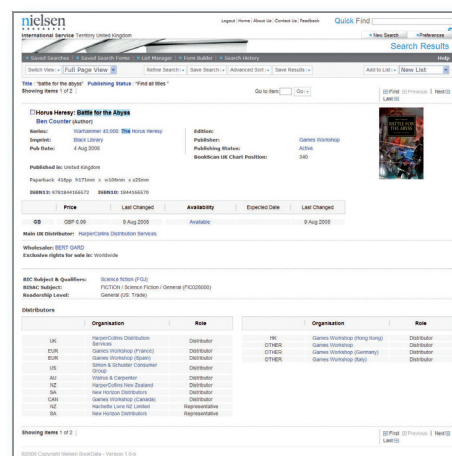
nielsen
International Service Territory United Kingdom

Logout | Home | About Us | Contact Us | Feedback Quick Find

» New Search » Preferences

Search Results

» Saved Searches | » Saved Search Forms | » List Manager | » Form Builder | » Search History Help

Switch View : Full Page View Refine Search : Save Search : Advanced Sort : Save Results : Add to List : New List

Title "Battle for the abyss" Publishing Status "Find all titles"
Showing items 1 of 2

Go to item: Go

First Previous | Next Last

Horus Heresy: Battle for the Abyss
Ben Counter (Author)

Series: Warhammer 40,000: The Horus Heresy
Imprint: Black Library
Pub Date: 4 Aug 2008
Edition:
Publisher: Games Workshop
Publishing Status: Active
BookScan UK Chart Position: 340

Published in: United Kingdom

Paperback 416pp 9171mm x n106mm x n25mm

ISBN13: 9781844166572 ISBN10: 1844166570

| | Price | Last Changed | Availability | Expected Date | Last Changed |
|---|---|---|---|---|---|
| GB | GBP 6.99 | 9 Aug 2008 | Available | | 9 Aug 2008 |

Main UK Distributor: HarperCollins Distribution Services

Wholesaler: BERT GARD
Exclusive rights for sale in: Worldwide

BIC Subject & Qualifiers: Science fiction (FGJ)
BISAC Subject: FICTION / Science Fiction / General (FIC028000)
Readership Level: General (US: Trade)

Distributors

| | Organisation | Role |
|---|---|---|
| UK | HarperCollins Distribution Services | Distributor |
| EUR | Games Workshop (France) | Distributor |
| EUR | Games Workshop (Spain) | Distributor |
| US | Simon & Schuster Consumer Group | Distributor |
| AU | Walrus & Carpenter | Distributor |
| NZ | HarperCollins New Zealand | Distributor |
| SA | New Horizon Distributors | Distributor |
| CAN | Games Workshop (Canada) | Distributor |
| NZ | Hachette Livre NZ Limited | Representative |
| SA | New Horizon Distributors | Representative |

| | Organisation | Role |
|---|---|---|
| HK | Games Workshop (Hong Kong) | Distributor |
| OTHER | Games Workshop | Distributor |
| OTHER | Games Workshop (Germany) | Distributor |
| OTHER | Games Workshop (Italy) | Distributor |

Showing items 1 of 2

First Previous | Next Last

©2008 Copyright Nielsen BookData - Version 1.0.0